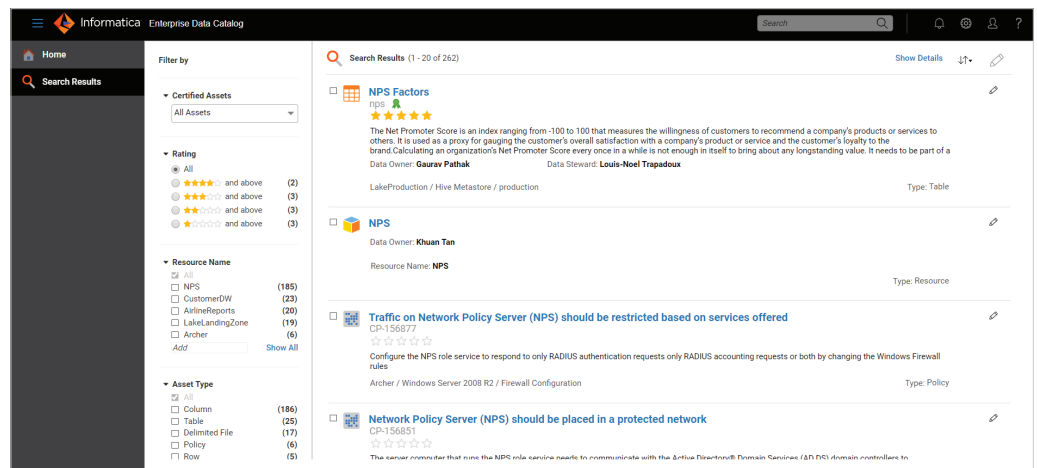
Informatica Enterprise Data Catalog

Search

Home
Search Results

Filter by

Certified Assets
All Assets

Rating
All
and above (2)
and above (3)
and above (3)
and above (3)

Resource Name
All
NPS (185)
CustomerDW (23)
AirlineReports (20)
LakeLandingZone (19)
Archer (6)
Add
Show All

Asset Type
All
Column (186)
Table (25)
Delimited File (17)
Policy (6)
Row (5)

Search Results (1 - 20 of 262)
Show Details

NPS Factors
nps
The Net Promoter Score is an index ranging from -100 to 100 that measures the willingness of customers to recommend a company's products or services to others. It is used as a proxy for gauging the customer's overall satisfaction with a company's product or service and the customer's loyalty to the brand.Calculating an organization's Net Promoter Score every once in a while is not enough in itself to bring about any longstanding value. It needs to be part of a
Data Owner: Gaurav Pathak Data Steward: Louis-Noel Trapadoux
LakeProduction / Hive Metastore / production
Type: Table

NPS
Data Owner: Khuan Tan
Resource Name: NPS
Type: Resource

Traffic on Network Policy Server (NPS) should be restricted based on services offered
CP-156877
Configure the NPS role service to respond to only RADIUS authentication requests only RADIUS accounting requests or both by changing the Windows Firewall rules
Archer / Windows Server 2008 R2 / Firewall Configuration
Type: Policy

Network Policy Server (NPS) should be placed in a protected network
CP-156851
The server computer that runs the NPS role service needs to communicate with the Active Directory® Domain Services (AD DS) domain controllers to